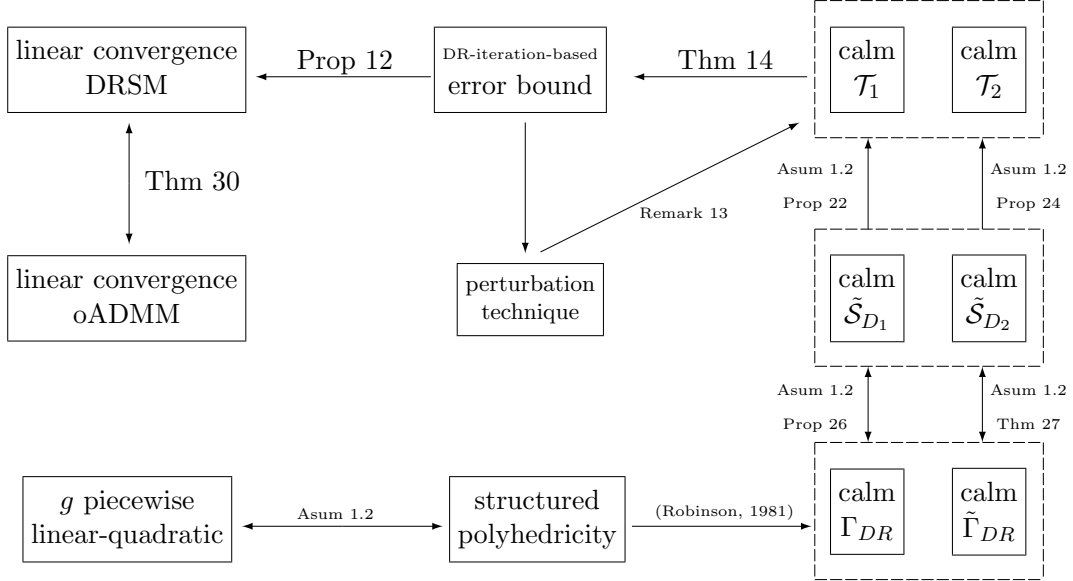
linear convergence DRSM

Prop 12

DR-iteration-based error bound

Thm 14

calm $\mathcal{T}_1$

calm $\mathcal{T}_2$

Thm 30

Asum 1.2

Prop 22

Asum 1.2

Prop 24

Remark 13

linear convergence oADMM

perturbation technique

calm $\tilde{\mathcal{S}}_{D_1}$

calm $\tilde{\mathcal{S}}_{D_2}$

Asum 1.2

Prop 26

Asum 1.2

Thm 27

$g$ piecewise linear-quadratic

Asum 1.2

structured polyhedricity

(Robinson, 1981)

calm $\Gamma_{DR}$

calm $\tilde{\Gamma}_{DR}$